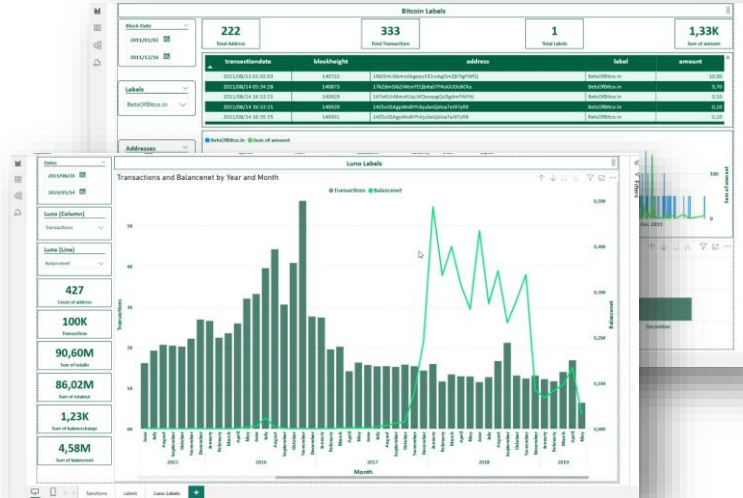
Bitcoin Labels

Block Date
2011/01/01
2011/12/16

222
Total Address

333
Total Transactions

1
Total Labels

1,33K
Sum of amount

| transactiondate | blockheight | address | label | amount |
|---|---|---|---|---|
| 2011/08/13 01:02:03 | 140722 | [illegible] | BetsOfBitco.in | 10,00 |
| 2011/08/14 05:34:28 | 140873 | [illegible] | BetsOfBitco.in | 9,70 |
| 2011/08/14 16:13:21 | 140929 | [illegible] | BetsOfBitco.in | 0,10 |
| 2011/08/14 16:13:21 | 140929 | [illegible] | BetsOfBitco.in | 0,10 |
| 2011/08/14 16:13:21 | 140931 | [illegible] | BetsOfBitco.in | 0,10 |

Labels
BetsOfBitco.in

Addresses

BetsOfBitco.in  Sum of amount

Luno Labels

Dates
2013/08/20
2019/03/16

Luno (Column)
Transactions

Luno (Line)
Balancenet

427
Count of address

100K
Transaction

90,60M
Sum of totalin

86,02M
Sum of totalout

1,23K
Sum of balancechange

4,58M
Sum of balancenet

Transactions and Balancenet by Year and Month

Transactions  Balancenet

5K
4K
3K
2K
1K
0K

Transactions

0,8M
0,6M
0,4M
0,2M
0,0M

Balancenet

June July August September October November December January February March April May June July August September October November December January February March April May June July August September October November December January February March April May June July August September October November December January February March

2015 2016 2017 2018 2019

Month

Dec 2011

December

Filters

Sum of amount

Sections  Labels  Luno Labels  +